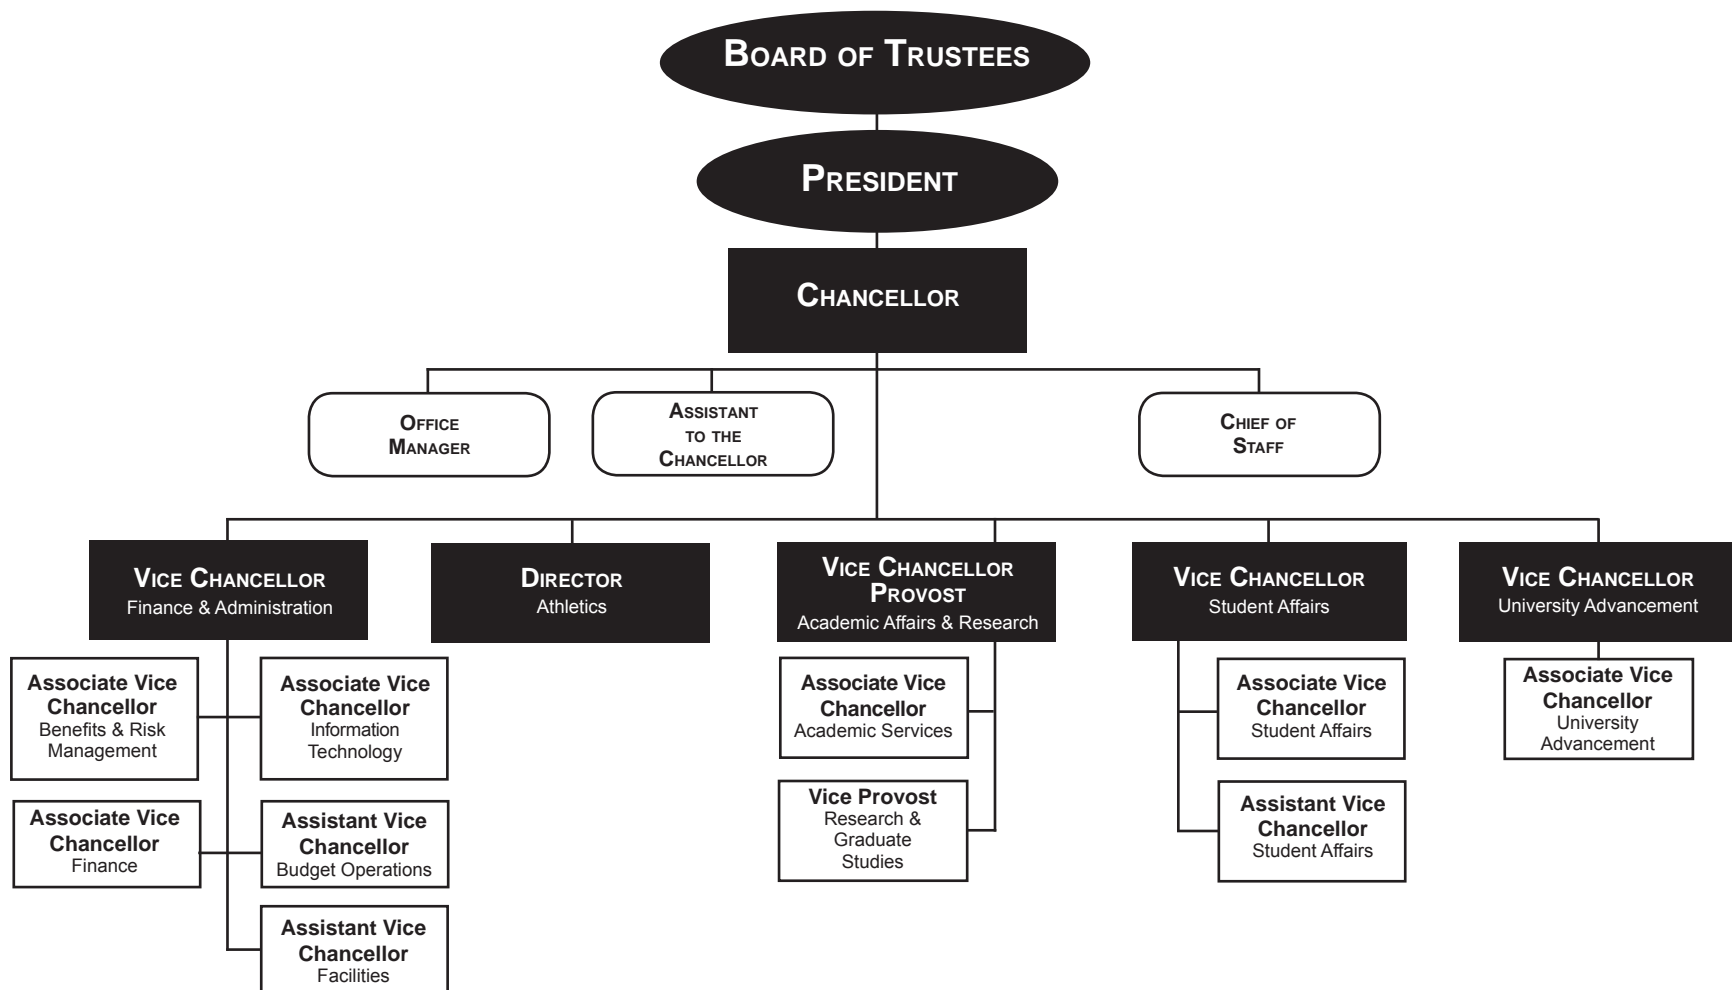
Board of Trustees

President

Chancellor

Office Manager

Assistant to the Chancellor

Chief of Staff

Vice Chancellor
Finance & Administration

Associate Vice Chancellor
Benefits & Risk Management

Associate Vice Chancellor
Information Technology

Associate Vice Chancellor
Finance

Assistant Vice Chancellor
Budget Operations

Assistant Vice Chancellor
Facilities

Director
Athletics

Vice Chancellor
Provost
Academic Affairs & Research

Associate Vice Chancellor
Academic Services

Vice Provost
Research & Graduate Studies

Vice Chancellor
Student Affairs

Associate Vice Chancellor
Student Affairs

Assistant Vice Chancellor
Student Affairs

Vice Chancellor
University Advancement

Associate Vice Chancellor
University Advancement